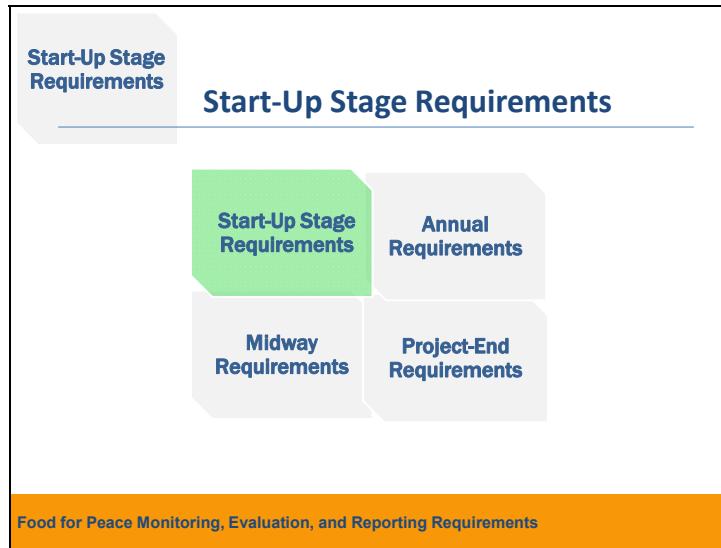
Start-Up Stage Requirements

Start-Up Stage Requirements

Start-Up Stage Requirements

Annual Requirements

Midway Requirements

Project-End Requirements

Food for Peace Monitoring, Evaluation, and Reporting Requirements